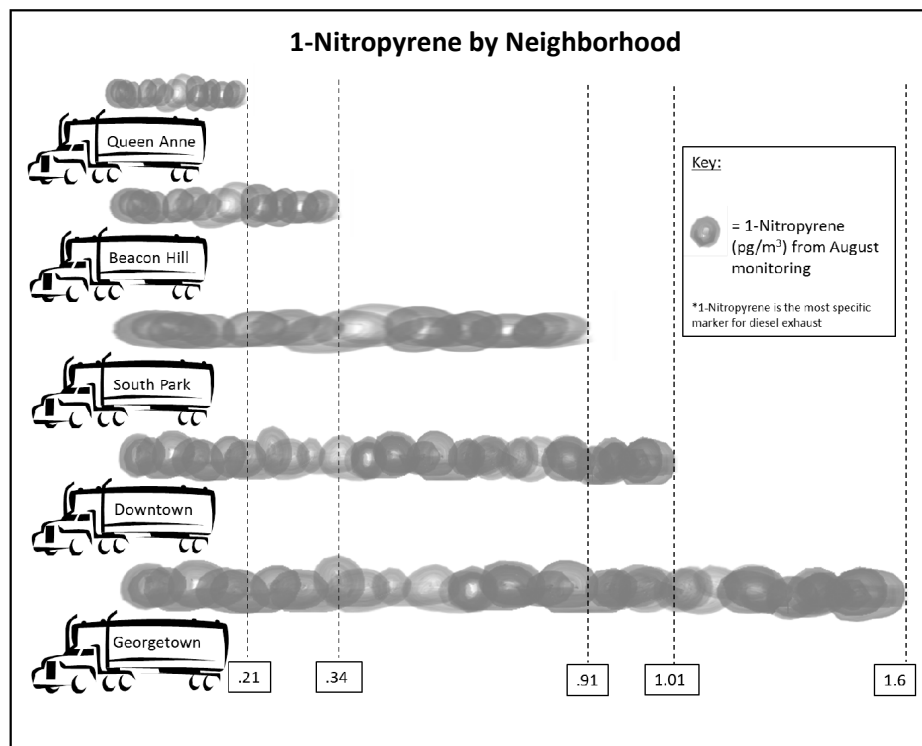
1-Nitropyrene by Neighborhood

Queen Anne

Beacon Hill

South Park

Downtown

Georgetown

Key:

= 1-Nitropyrene (pg/m$^3$) from August monitoring

*1-Nitropyrene is the most specific marker for diesel exhaust

.21

.34

.91

1.01

1.6